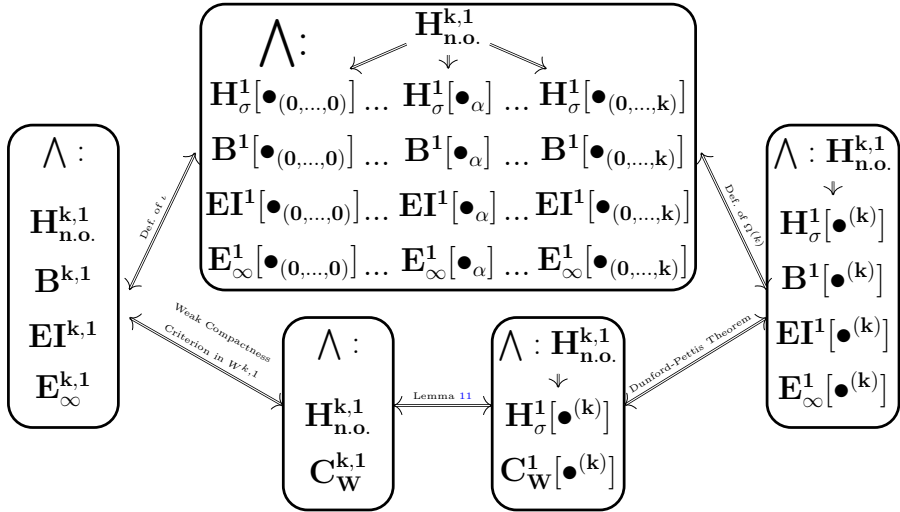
$\bigwedge$:
$\mathbf{H}^{\mathbf{k},\mathbf{1}}_{\mathbf{n.o.}}$
$\mathbf{B}^{\mathbf{k},\mathbf{1}}$
$\mathbf{EI}^{\mathbf{k},\mathbf{1}}$
$\mathbf{E}^{\mathbf{k},\mathbf{1}}_{\infty}$

Def. of $\iota$

$\bigwedge$: $\mathbf{H}^{\mathbf{k},\mathbf{1}}_{\mathbf{n.o.}}$

$\mathbf{H}^{\mathbf{1}}_{\sigma}[\bullet_{(\mathbf{0},\ldots,\mathbf{0})}]$ ... $\mathbf{H}^{\mathbf{1}}_{\sigma}[\bullet_{\alpha}]$ ... $\mathbf{H}^{\mathbf{1}}_{\sigma}[\bullet_{(\mathbf{0},\ldots,\mathbf{k})}]$
$\mathbf{B}^{\mathbf{1}}[\bullet_{(\mathbf{0},\ldots,\mathbf{0})}]$ ... $\mathbf{B}^{\mathbf{1}}[\bullet_{\alpha}]$ ... $\mathbf{B}^{\mathbf{1}}[\bullet_{(\mathbf{0},\ldots,\mathbf{k})}]$
$\mathbf{EI}^{\mathbf{1}}[\bullet_{(\mathbf{0},\ldots,\mathbf{0})}]$ ... $\mathbf{EI}^{\mathbf{1}}[\bullet_{\alpha}]$ ... $\mathbf{EI}^{\mathbf{1}}[\bullet_{(\mathbf{0},\ldots,\mathbf{k})}]$
$\mathbf{E}^{\mathbf{1}}_{\infty}[\bullet_{(\mathbf{0},\ldots,\mathbf{0})}]$ ... $\mathbf{E}^{\mathbf{1}}_{\infty}[\bullet_{\alpha}]$ ... $\mathbf{E}^{\mathbf{1}}_{\infty}[\bullet_{(\mathbf{0},\ldots,\mathbf{k})}]$

Def. of $\Omega(k)$

$\bigwedge$: $\mathbf{H}^{\mathbf{k},\mathbf{1}}_{\mathbf{n.o.}}$
$\mathbf{H}^{\mathbf{1}}_{\sigma}[\bullet^{(\mathbf{k})}]$
$\mathbf{B}^{\mathbf{1}}[\bullet^{(\mathbf{k})}]$
$\mathbf{EI}^{\mathbf{1}}[\bullet^{(\mathbf{k})}]$
$\mathbf{E}^{\mathbf{1}}_{\infty}[\bullet^{(\mathbf{k})}]$

Weak Compactness Criterion in $W^{k,1}$

$\bigwedge$:
$\mathbf{H}^{\mathbf{k},\mathbf{1}}_{\mathbf{n.o.}}$
$\mathbf{C}^{\mathbf{k},\mathbf{1}}_{\mathbf{W}}$

Lemma 11

$\bigwedge$: $\mathbf{H}^{\mathbf{k},\mathbf{1}}_{\mathbf{n.o.}}$
$\mathbf{H}^{\mathbf{1}}_{\sigma}[\bullet^{(\mathbf{k})}]$
$\mathbf{C}^{\mathbf{1}}_{\mathbf{W}}[\bullet^{(\mathbf{k})}]$

Dunford-Pettis Theorem